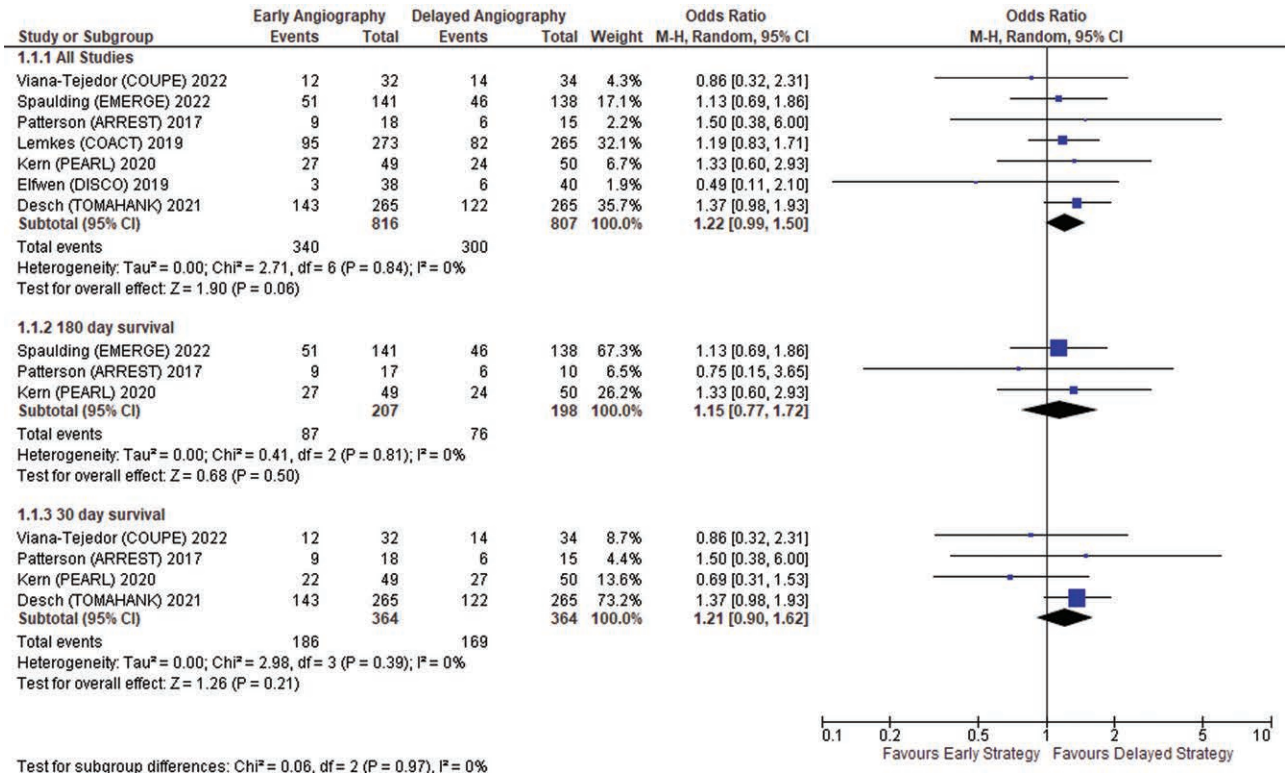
| Study or Subgroup | Early Angiography Events | Early Angiography Total | Delayed Angiography Events | Delayed Angiography Total | Weight | Odds Ratio M-H, Random, 95% CI |
|---|---|---|---|---|---|---|
| **1.1.1 All Studies** | | | | | | |
| Viana-Tejedor (COUPE) 2022 | 12 | 32 | 14 | 34 | 4.3% | 0.86 [0.32, 2.31] |
| Spaulding (EMERGE) 2022 | 51 | 141 | 46 | 138 | 17.1% | 1.13 [0.69, 1.86] |
| Patterson (ARREST) 2017 | 9 | 18 | 6 | 15 | 2.2% | 1.50 [0.38, 6.00] |
| Lemkes (COACT) 2019 | 95 | 273 | 82 | 265 | 32.1% | 1.19 [0.83, 1.71] |
| Kern (PEARL) 2020 | 27 | 49 | 24 | 50 | 6.7% | 1.33 [0.60, 2.93] |
| Elfwen (DISCO) 2019 | 3 | 38 | 6 | 40 | 1.9% | 0.49 [0.11, 2.10] |
| Desch (TOMAHANK) 2021 | 143 | 265 | 122 | 265 | 35.7% | 1.37 [0.98, 1.93] |
| **Subtotal (95% CI)** | | **816** | | **807** | **100.0%** | **1.22 [0.99, 1.50]** |
| Total events | 340 | | 300 | | | |

Heterogeneity: Tau² = 0.00; Chi² = 2.71, df = 6 (P = 0.84); I² = 0%
Test for overall effect: Z = 1.90 (P = 0.06)

| Study or Subgroup | Early Angiography Events | Early Angiography Total | Delayed Angiography Events | Delayed Angiography Total | Weight | Odds Ratio M-H, Random, 95% CI |
|---|---|---|---|---|---|---|
| **1.1.2 180 day survival** | | | | | | |
| Spaulding (EMERGE) 2022 | 51 | 141 | 46 | 138 | 67.3% | 1.13 [0.69, 1.86] |
| Patterson (ARREST) 2017 | 9 | 17 | 6 | 10 | 6.5% | 0.75 [0.15, 3.65] |
| Kern (PEARL) 2020 | 27 | 49 | 24 | 50 | 26.2% | 1.33 [0.60, 2.93] |
| **Subtotal (95% CI)** | | **207** | | **198** | **100.0%** | **1.15 [0.77, 1.72]** |
| Total events | 87 | | 76 | | | |

Heterogeneity: Tau² = 0.00; Chi² = 0.41, df = 2 (P = 0.81); I² = 0%
Test for overall effect: Z = 0.68 (P = 0.50)

| Study or Subgroup | Early Angiography Events | Early Angiography Total | Delayed Angiography Events | Delayed Angiography Total | Weight | Odds Ratio M-H, Random, 95% CI |
|---|---|---|---|---|---|---|
| **1.1.3 30 day survival** | | | | | | |
| Viana-Tejedor (COUPE) 2022 | 12 | 32 | 14 | 34 | 8.7% | 0.86 [0.32, 2.31] |
| Patterson (ARREST) 2017 | 9 | 18 | 6 | 15 | 4.4% | 1.50 [0.38, 6.00] |
| Kern (PEARL) 2020 | 22 | 49 | 27 | 50 | 13.6% | 0.69 [0.31, 1.53] |
| Desch (TOMAHANK) 2021 | 143 | 265 | 122 | 265 | 73.2% | 1.37 [0.98, 1.93] |
| **Subtotal (95% CI)** | | **364** | | **364** | **100.0%** | **1.21 [0.90, 1.62]** |
| Total events | 186 | | 169 | | | |

Heterogeneity: Tau² = 0.00; Chi² = 2.98, df = 3 (P = 0.39); I² = 0%
Test for overall effect: Z = 1.26 (P = 0.21)

Odds Ratio
M-H, Random, 95% CI

0.1 0.2 0.5 1 2 5 10
Favours Early Strategy Favours Delayed Strategy

Test for subgroup differences: Chi² = 0.06, df = 2 (P = 0.97), I² = 0%